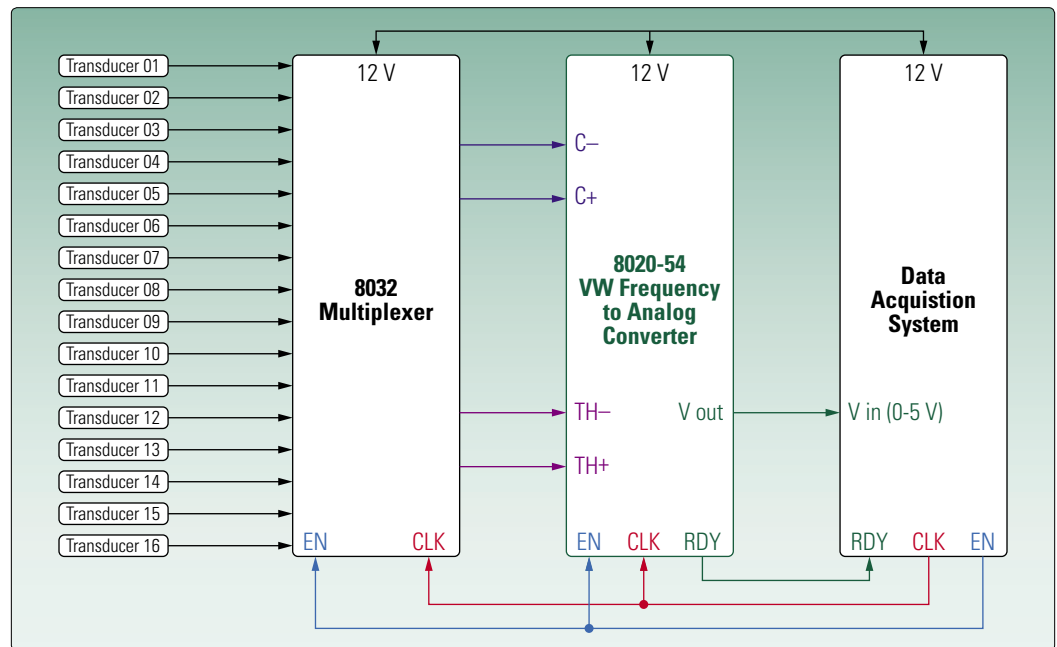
Transducer 01
Transducer 02
Transducer 03
Transducer 04
Transducer 05
Transducer 06
Transducer 07
Transducer 08
Transducer 09
Transducer 10
Transducer 11
Transducer 12
Transducer 13
Transducer 14
Transducer 15
Transducer 16

12 V

8032
Multiplexer

EN CLK

12 V

C–
C+

8020-54
VW Frequency
to Analog
Converter

TH–
TH+
V out

EN CLK RDY

12 V

Data
Acquistion
System

V in (0-5 V)

RDY CLK EN